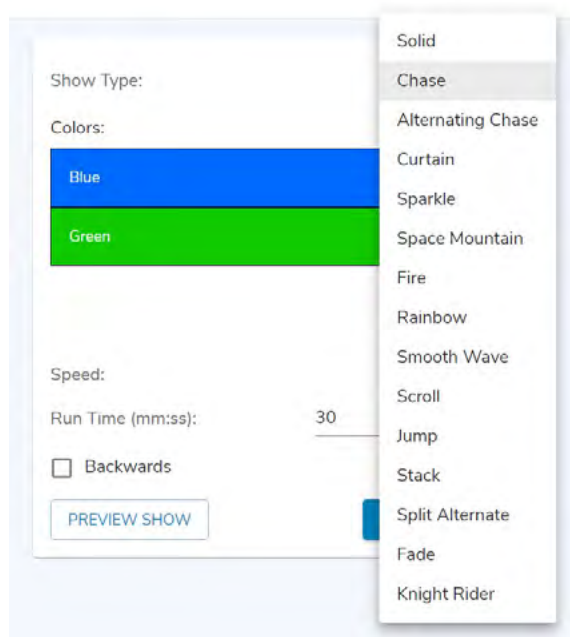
Show Type:

Colors:

Blue

Green

Speed:

Run Time (mm:ss): 30

Backwards

PREVIEW SHOW

Solid
Chase
Alternating Chase
Curtain
Sparkle
Space Mountain
Fire
Rainbow
Smooth Wave
Scroll
Jump
Stack
Split Alternate
Fade
Knight Rider